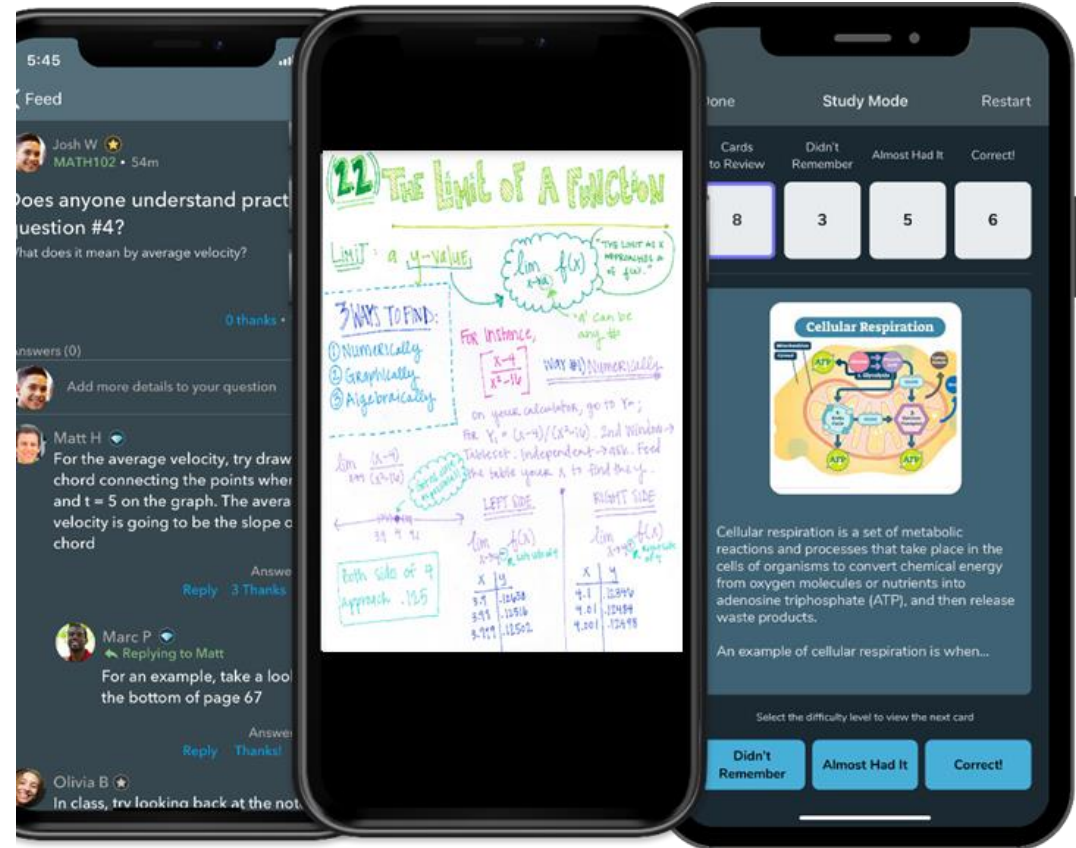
5:45

Feed

Josh W
MATH102 • 54m

oes anyone understand pract uestion #4?
hat does it mean by average velocity?

0 thanks •

nswers (0)

Add more details to your question

Matt H
For the average velocity, try draw chord connecting the points whe and t = 5 on the graph. The avera velocity is going to be the slope o chord

Answe
Reply 3 Thanks

Marc P
Replying to Matt
For an example, take a look the bottom of page 67

Answe
Reply Thanks!

Olivia B
In class, try looking back at the not

2.2 The Limit of A Function

Limit: a y-value

$\lim_{x\to a} f(x)$ "the limit as x approaches a of f(x)."

"a" can be any #

3 Ways to find:
① Numerically
② Graphically
③ Algebraically

For instance,
$\frac{x-4}{x^2-16}$

Way #1) Numerically

on your calculator, go to Y=;
for $Y_1 = (x-4)/(x^2-16)$. 2nd Window → Tableset: Independent → ask. Feed the table your x to find the y.

$\lim_{x\to 4} \frac{(x-4)}{(x^2-16)}$

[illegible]

Left side
$\lim_{x\to 4^-} f(x)$
| x | y |
|---|---|
| 3.9 | .12658 |
| 3.99 | .12516 |
| 3.999 | .12502 |

Right side
$\lim_{x\to 4^+} f(x)$
| x | y |
|---|---|
| 4.1 | .12345 |
| 4.01 | .12484 |
| 4.001 | .12498 |

3.9 4 4.1

Both sides of 4 approach .125

one    Study Mode    Restart

Cards to Review | Didn't Remember | Almost Had It | Correct!
8 | 3 | 5 | 6

Cellular Respiration

ATP   ATP   ATP

Cellular respiration is a set of metabolic reactions and processes that take place in the cells of organisms to convert chemical energy from oxygen molecules or nutrients into adenosine triphosphate (ATP), and then release waste products.

An example of cellular respiration is when...

Select the difficulty level to view the next card

Didn't Remember    Almost Had It    Correct!